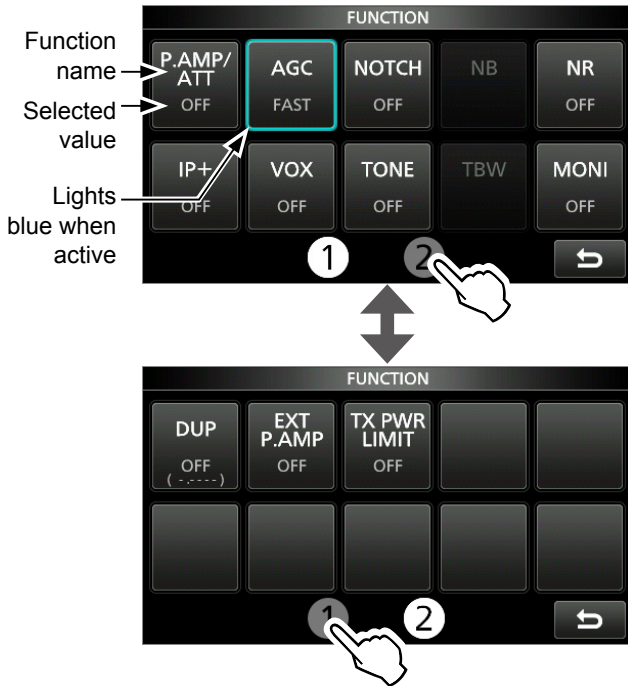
Function name

Selected value

Lights blue when active

FUNCTION

P.AMP/ATT
OFF

AGC
FAST

NOTCH
OFF

NB

NR
OFF

IP+
OFF

VOX
OFF

TONE
OFF

TBW

MONI
OFF

1 2

FUNCTION

DUP
OFF
( -.---- )

EXT P.AMP
OFF

TX PWR LIMIT
OFF

1 2